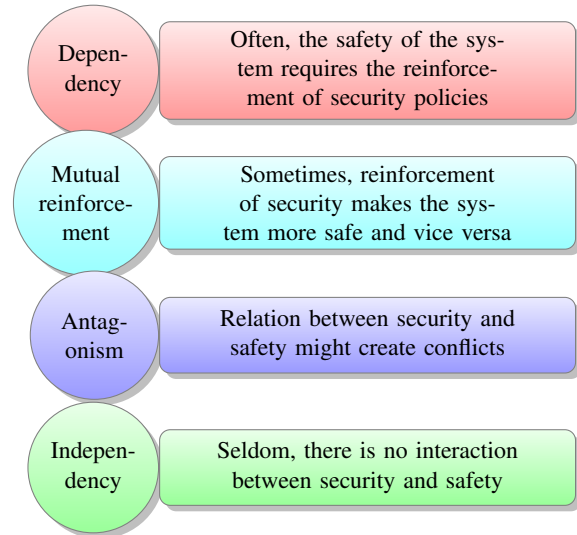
Dependency

Often, the safety of the system requires the reinforcement of security policies

Mutual reinforcement

Sometimes, reinforcement of security makes the system more safe and vice versa

Antagonism

Relation between security and safety might create conflicts

Independency

Seldom, there is no interaction between security and safety